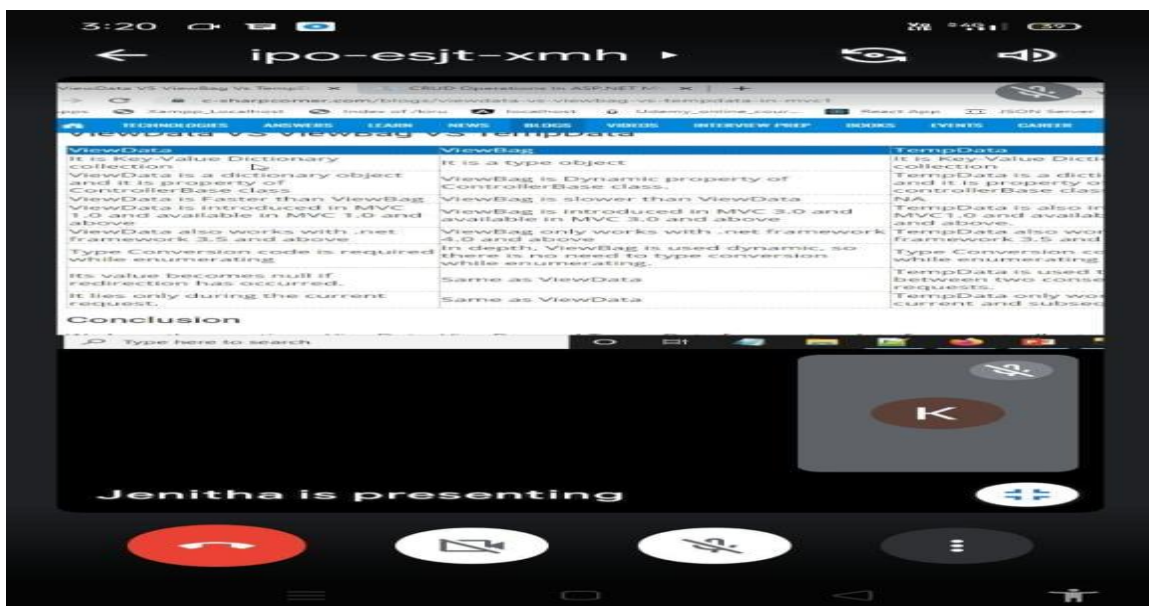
3:20

ipo-esjt-xmh ▸

ViewData VS ViewBag Vs TempD ×   CRUD Operations in ASP.NET M ×   +

c-sharpcorner.com/blogs/viewdata-vs-viewbag-vs-tempdata-in-mvc1

TECHNOLOGIES   ANSWERS   LEARN   NEWS   BLOGS   VIDEOS   INTERVIEW PREP   BOOKS   EVENTS   CAREER

ViewData VS ViewBag VS TempData

| ViewData | ViewBag | TempData |
|---|---|---|
| It is Key-Value Dictionary collection | It is a type object | It is Key-Value Dicti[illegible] collection |
| ViewData is a dictionary object and it is property of ControllerBase class | ViewBag is Dynamic property of ControllerBase class. | TempData is a dicti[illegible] and it is property o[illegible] controllerBase clas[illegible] |
| ViewData is Faster than ViewBag | ViewBag is slower than ViewData | NA |
| ViewData is introduced in MVC 1.0 and available in MVC 1.0 and above | ViewBag is introduced in MVC 3.0 and available in MVC 3.0 and above | TempData is also in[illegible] MVC1.0 and availab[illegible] and above |
| ViewData also works with .net framework 3.5 and above | ViewBag only works with .net framework 4.0 and above | TempData also wor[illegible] framework 3.5 and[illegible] |
| Type Conversion code is required while enumerating | In depth, ViewBag is used dynamic, so there is no need to type conversion while enumerating. | Type Conversion c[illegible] while enumerating |
| Its value becomes null if redirection has occurred. | Same as ViewData | TempData is used t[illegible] between two conse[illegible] requests. |
| It lies only during the current request. | Same as ViewData | TempData only wo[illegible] current and subse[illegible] |

Conclusion

Type here to search

K

Jenitha is presenting